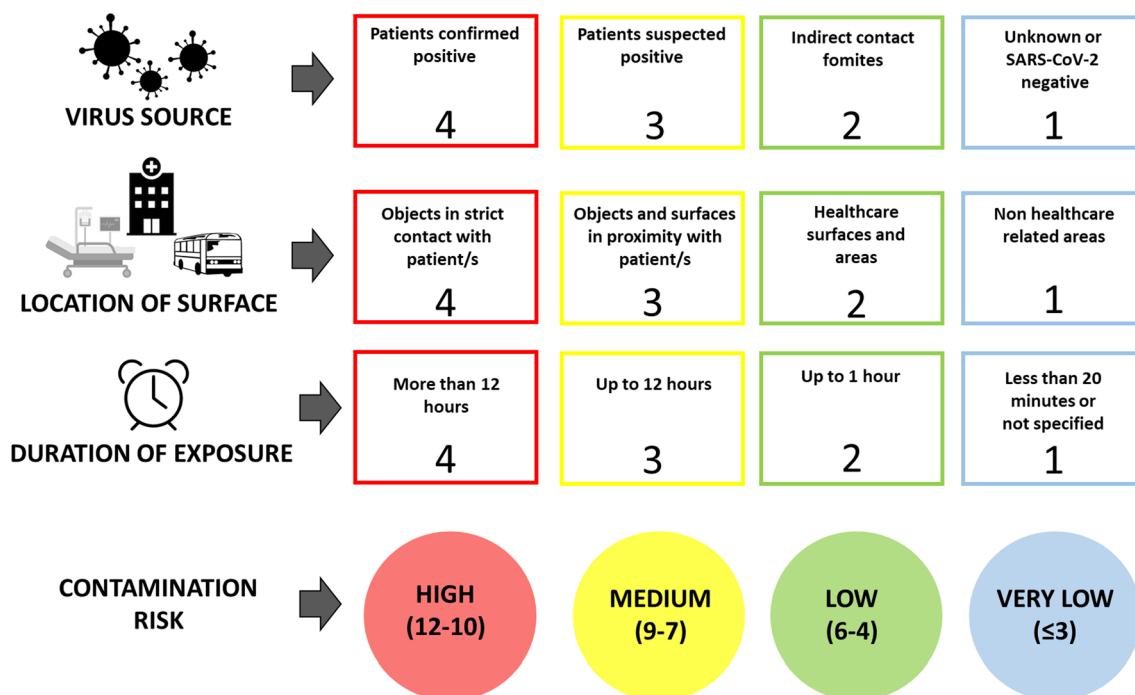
VIRUS SOURCE

Patients confirmed positive
4

Patients suspected positive
3

Indirect contact fomites
2

Unknown or SARS-CoV-2 negative
1

LOCATION OF SURFACE

Objects in strict contact with patient/s
4

Objects and surfaces in proximity with patient/s
3

Healthcare surfaces and areas
2

Non healthcare related areas
1

DURATION OF EXPOSURE

More than 12 hours
4

Up to 12 hours
3

Up to 1 hour
2

Less than 20 minutes or not specified
1

CONTAMINATION RISK

HIGH (12-10)

MEDIUM (9-7)

LOW (6-4)

VERY LOW (≤3)